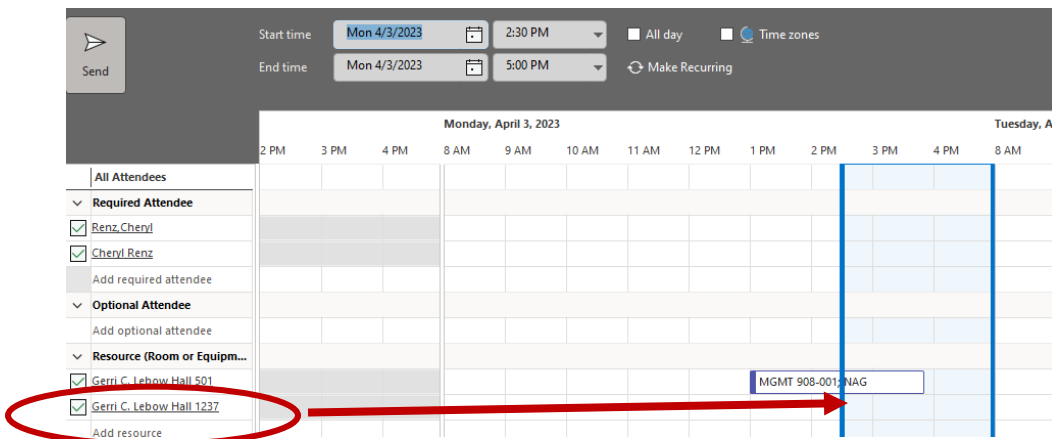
Send

Start time Mon 4/3/2023 2:30 PM All day Time zones

End time Mon 4/3/2023 5:00 PM Make Recurring

Monday, April 3, 2023

Tuesday, A

2 PM 3 PM 4 PM 8 AM 9 AM 10 AM 11 AM 12 PM 1 PM 2 PM 3 PM 4 PM 8 AM

All Attendees

Required Attendee

Renz,Cheryl

Cheryl Renz

Add required attendee

Optional Attendee

Add optional attendee

Resource (Room or Equipm...

Gerri C. Lebow Hall 501

Gerri C. Lebow Hall 1237

Add resource

MGMT 908-001; NAG